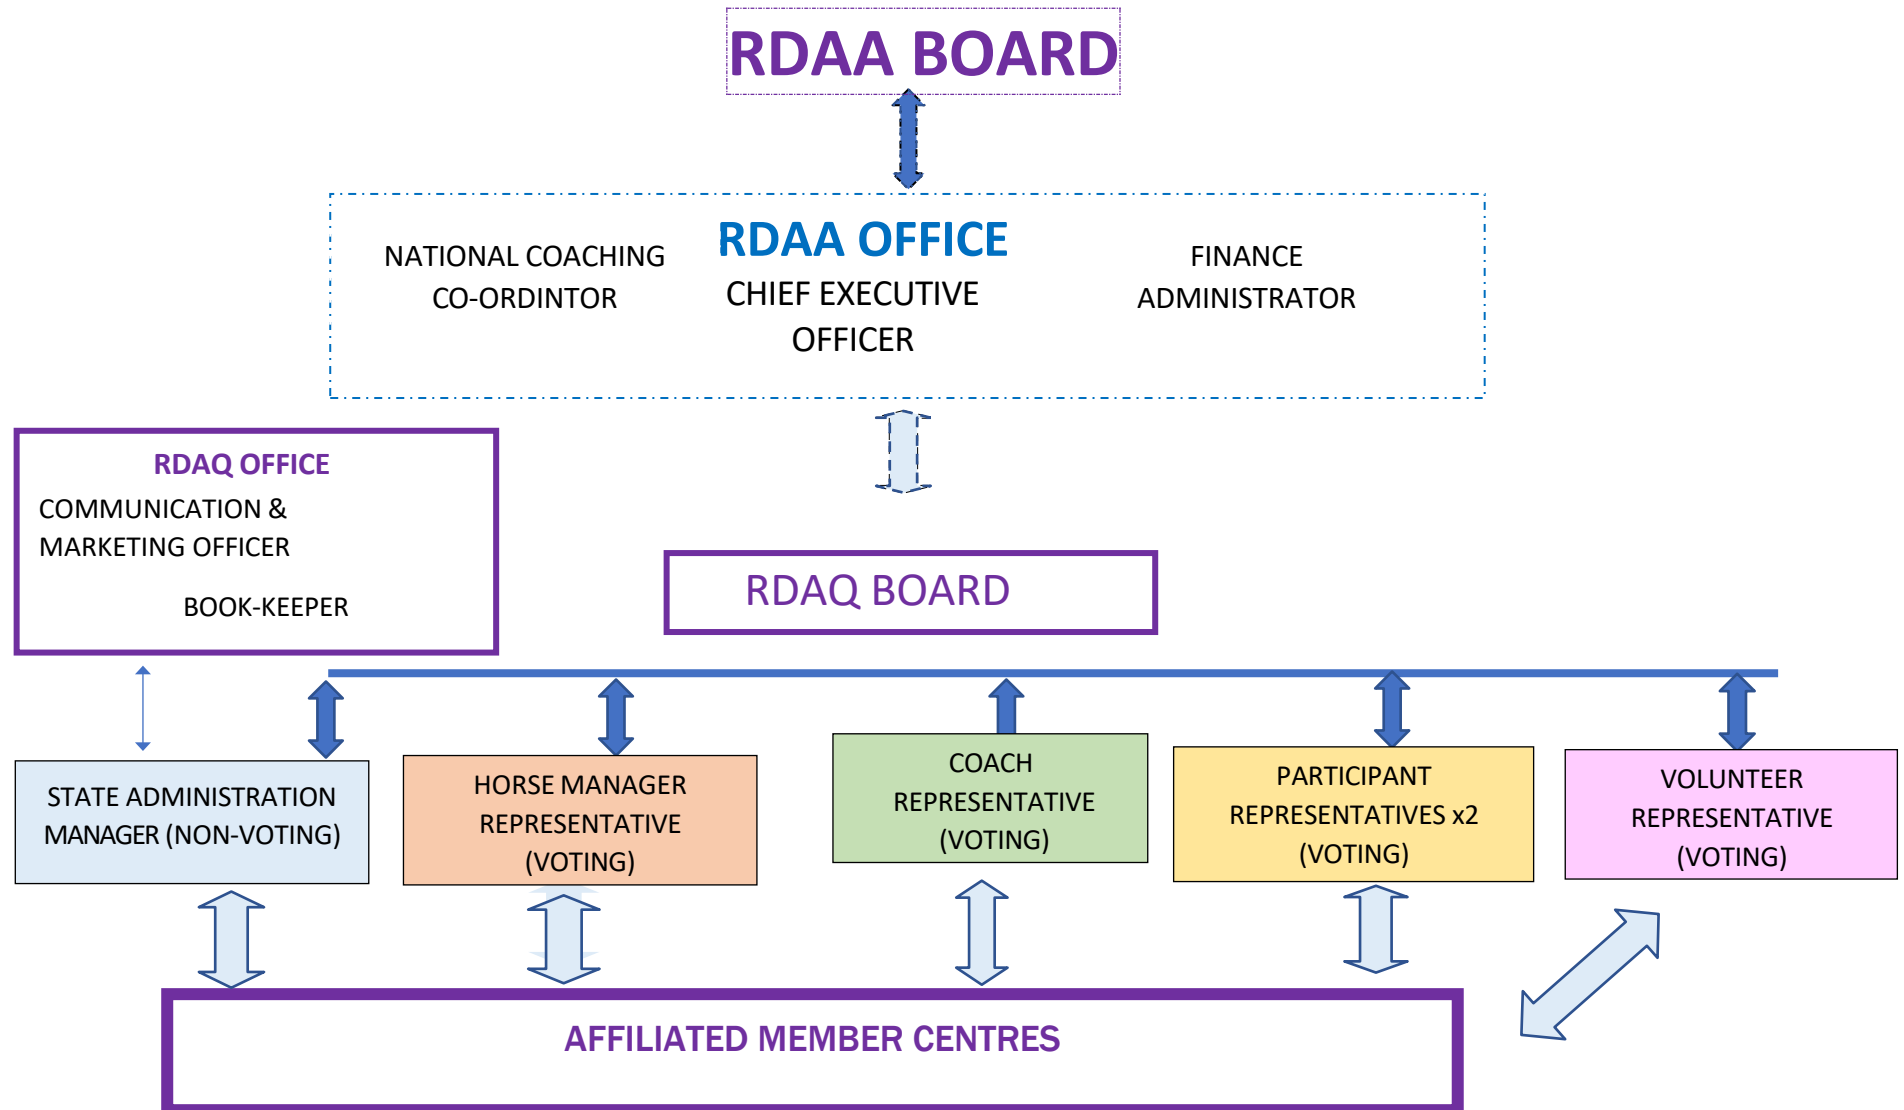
RDAA BOARD

NATIONAL COACHING CO-ORDINTOR

RDAA OFFICE
CHIEF EXECUTIVE OFFICER

FINANCE ADMINISTRATOR

RDAQ OFFICE
COMMUNICATION & MARKETING OFFICER
BOOK-KEEPER

RDAQ BOARD

STATE ADMINISTRATION MANAGER (NON-VOTING)

HORSE MANAGER REPRESENTATIVE (VOTING)

COACH REPRESENTATIVE (VOTING)

PARTICIPANT REPRESENTATIVES x2 (VOTING)

VOLUNTEER REPRESENTATIVE (VOTING)

AFFILIATED MEMBER CENTRES